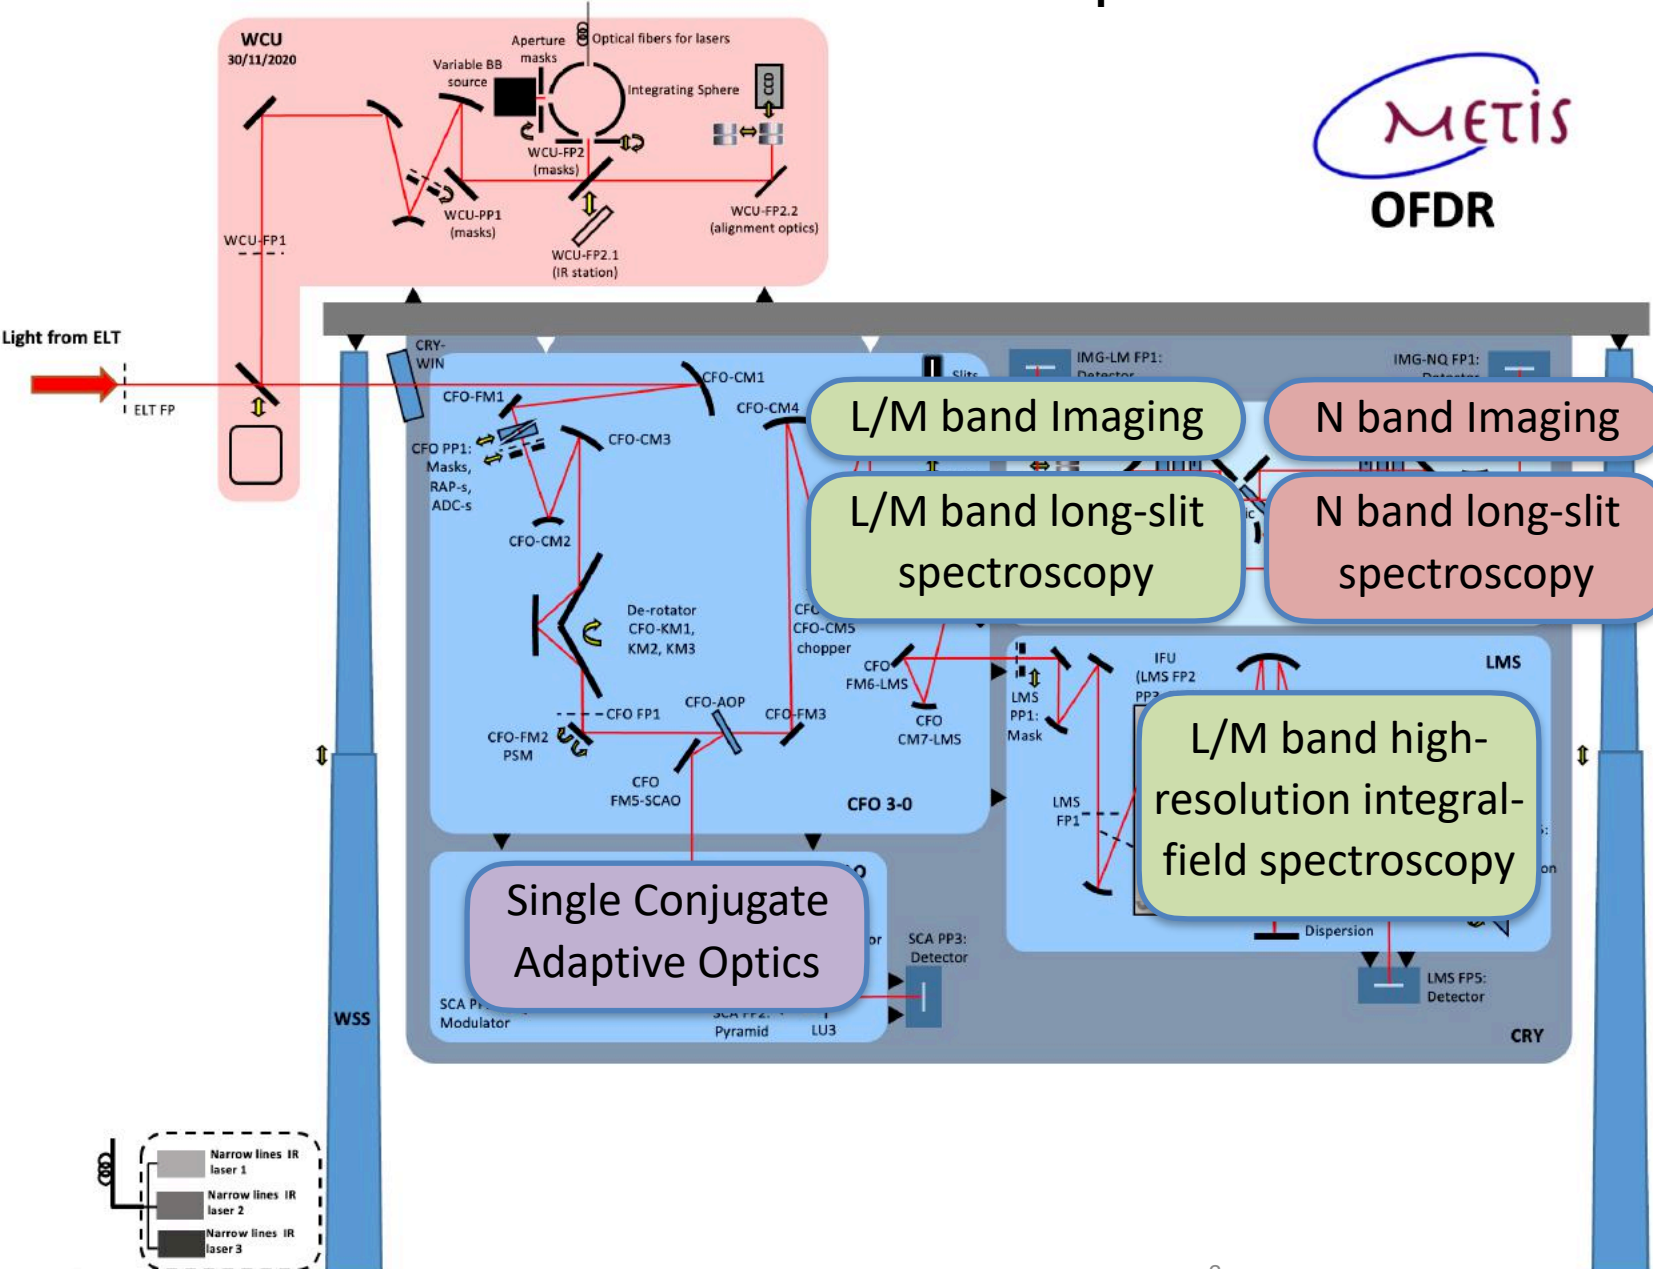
WCU
30/11/2020

Aperture masks

Optical fibers for lasers

Variable BB source

Integrating Sphere

WCU-FP2 (masks)

WCU-PP1 (masks)

WCU-FP2.2 (alignment optics)

WCU-FP2.1 (IR station)

WCU-FP1

METIS

OFDR

Light from ELT

ELT FP

CRY-WIN

CFO-FM1

CFO-CM1

CFO-CM4

CFO PP1: Masks, RAP-s, ADC-s

CFO-CM3

CFO-CM2

De-rotator CFO-KM1, KM2, KM3

CFO-CM5 chopper

CFO FM6-LMS

CFO CM7-LMS

CFO FP1

CFO-AOP

CFO-FM3

CFO-FM2 PSM

CFO FM5-SCAO

CFO 3-0

IMG-LM FP1: Detector

IMG-NQ FP1: Detector

L/M band Imaging

N band Imaging

L/M band long-slit spectroscopy

N band long-slit spectroscopy

IFU (LMS FP2

LMS

LMS PP1: Mask

LMS FP1

L/M band high-resolution integral-field spectroscopy

Dispersion

LMS FP5: Detector

CRY

Single Conjugate Adaptive Optics

SCA PP3: Detector

SCA P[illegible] Modulator

Pyramid

LU3

WSS

Narrow lines IR laser 1

Narrow lines IR laser 2

Narrow lines IR laser 3